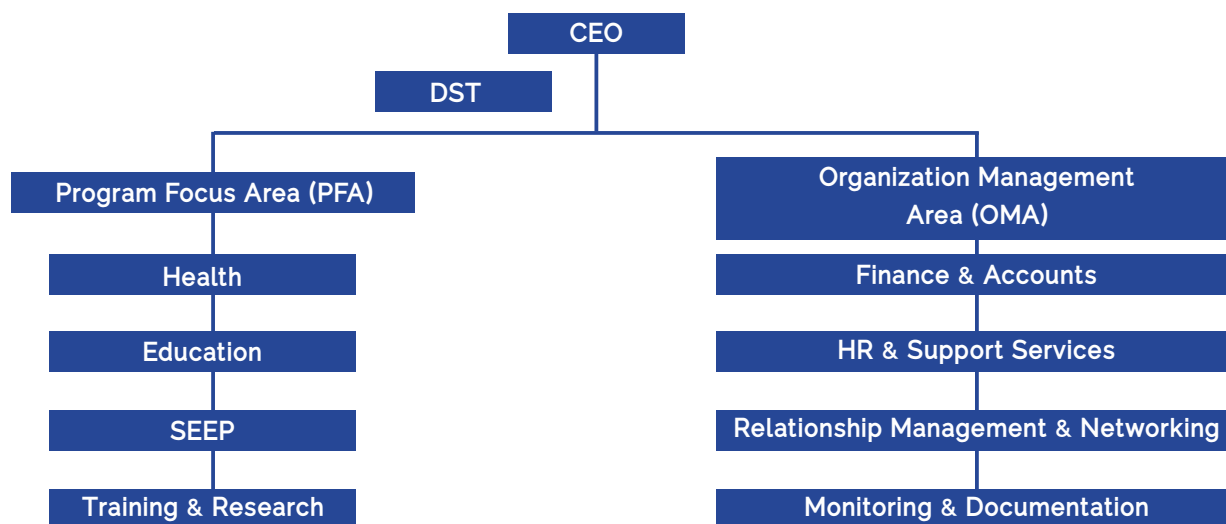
CEO

DST

Program Focus Area (PFA)

Health

Education

SEEP

Training & Research

Organization Management Area (OMA)

Finance & Accounts

HR & Support Services

Relationship Management & Networking

Monitoring & Documentation